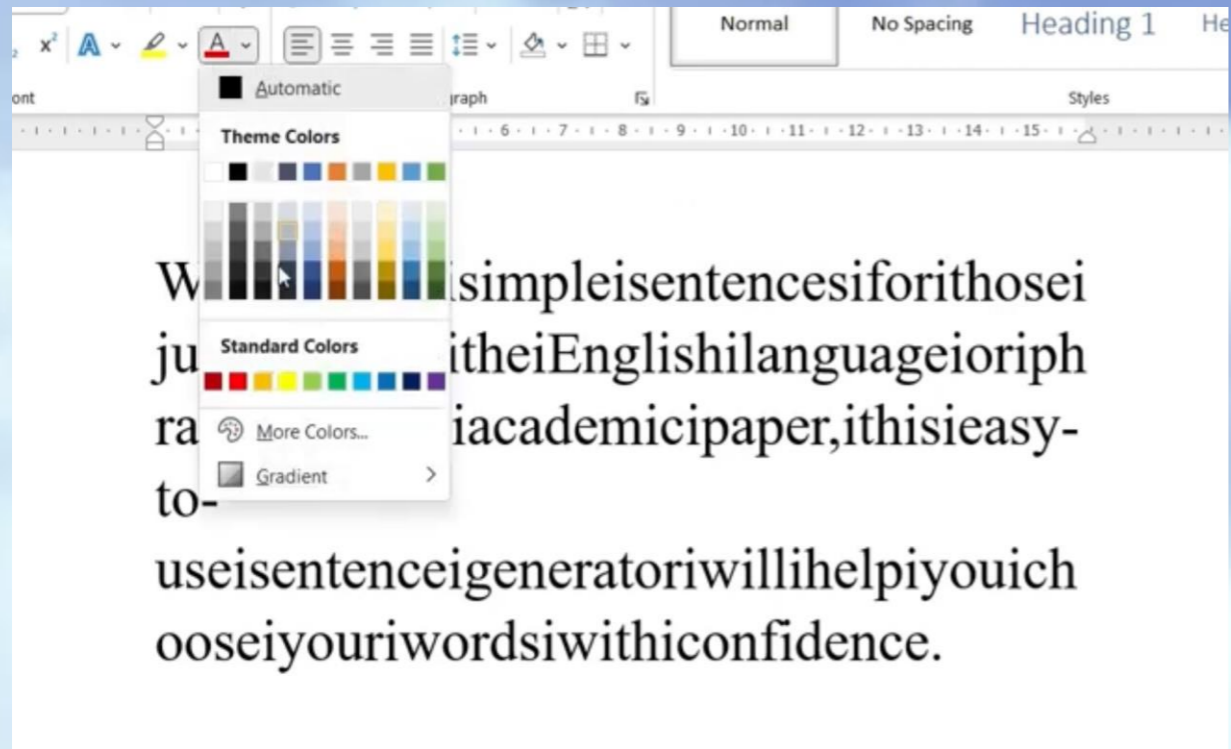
x² A A Normal No Spacing Heading 1 He

ont Automatic graph Styles

Theme Colors

· 6 · · 7 · · 8 · · 9 · · 10 · · 11 · · 12 · · 13 · · 14 · · 15 ·

W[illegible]isimpleisentencesiforithosei ju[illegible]itheiEnglishilanguageioriph ra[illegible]iacademicipaper,ithisieasy- to- useisentenceigeneratoriwillihelpiyouich ooseiyouriwordsiwithiconfidence.

Standard Colors

More Colors...

Gradient